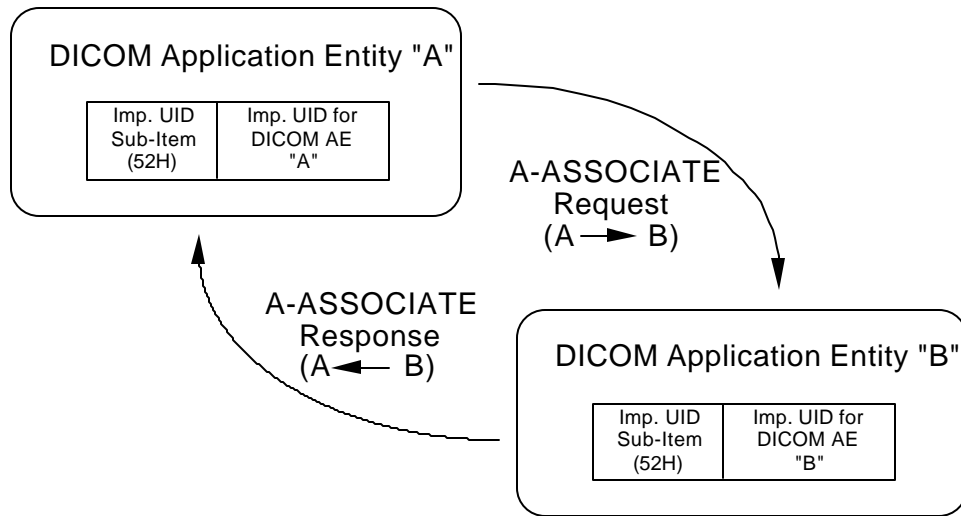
DICOM Application Entity "A"

| Imp. UID Sub-Item (52H) | Imp. UID for DICOM AE "A" |
|---|---|

A-ASSOCIATE Request (A ➞ B)

A-ASSOCIATE Response (A ⟵ B)

DICOM Application Entity "B"

| Imp. UID Sub-Item (52H) | Imp. UID for DICOM AE "B" |
|---|---|